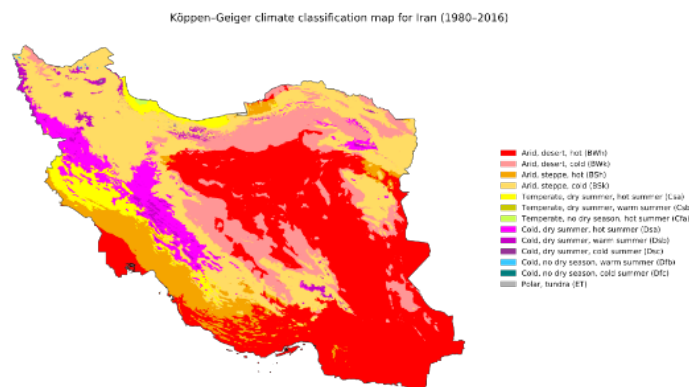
Köppen–Geiger climate classification map for Iran (1980–2016)

Arid, desert, hot (BWh)
Arid, desert, cold (BWk)
Arid, steppe, hot (BSh)
Arid, steppe, cold (BSk)
Temperate, dry summer, hot summer (Csa)
Temperate, dry summer, warm summer (Csb
Temperate, no dry season, hot summer (Cfa)
Cold, dry summer, hot summer (Dsa)
Cold, dry summer, warm summer (Dsb)
Cold, dry summer, cold summer (Dsc)
Cold, no dry season, warm summer (Dfb)
Cold, no dry season, cold summer (Dfc)
Polar, tundra (ET)